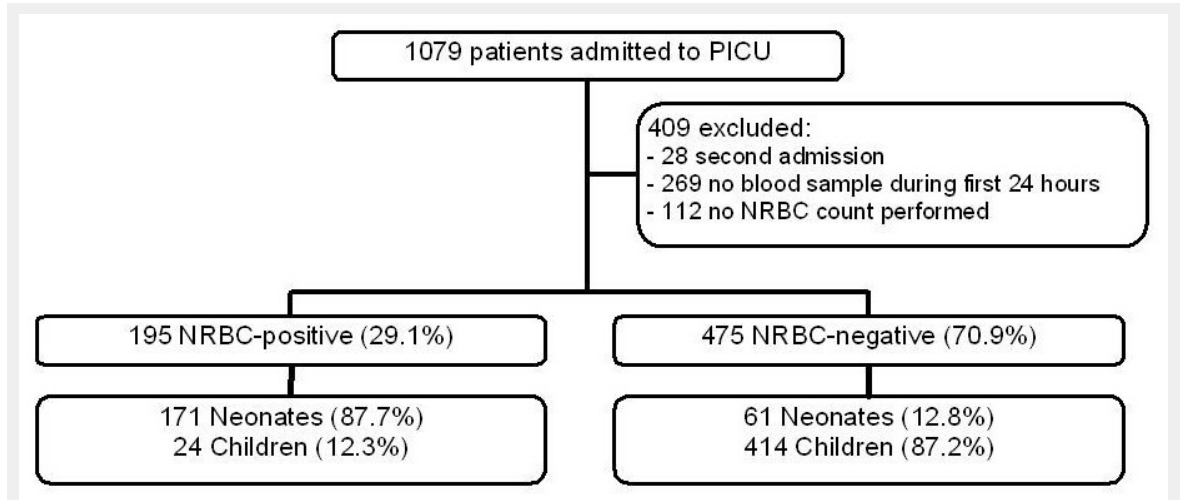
1079 patients admitted to PICU

409 excluded:
- 28 second admission
- 269 no blood sample during first 24 hours
- 112 no NRBC count performed

195 NRBC-positive (29.1%)

475 NRBC-negative (70.9%)

171 Neonates (87.7%)
24 Children (12.3%)

61 Neonates (12.8%)
414 Children (87.2%)